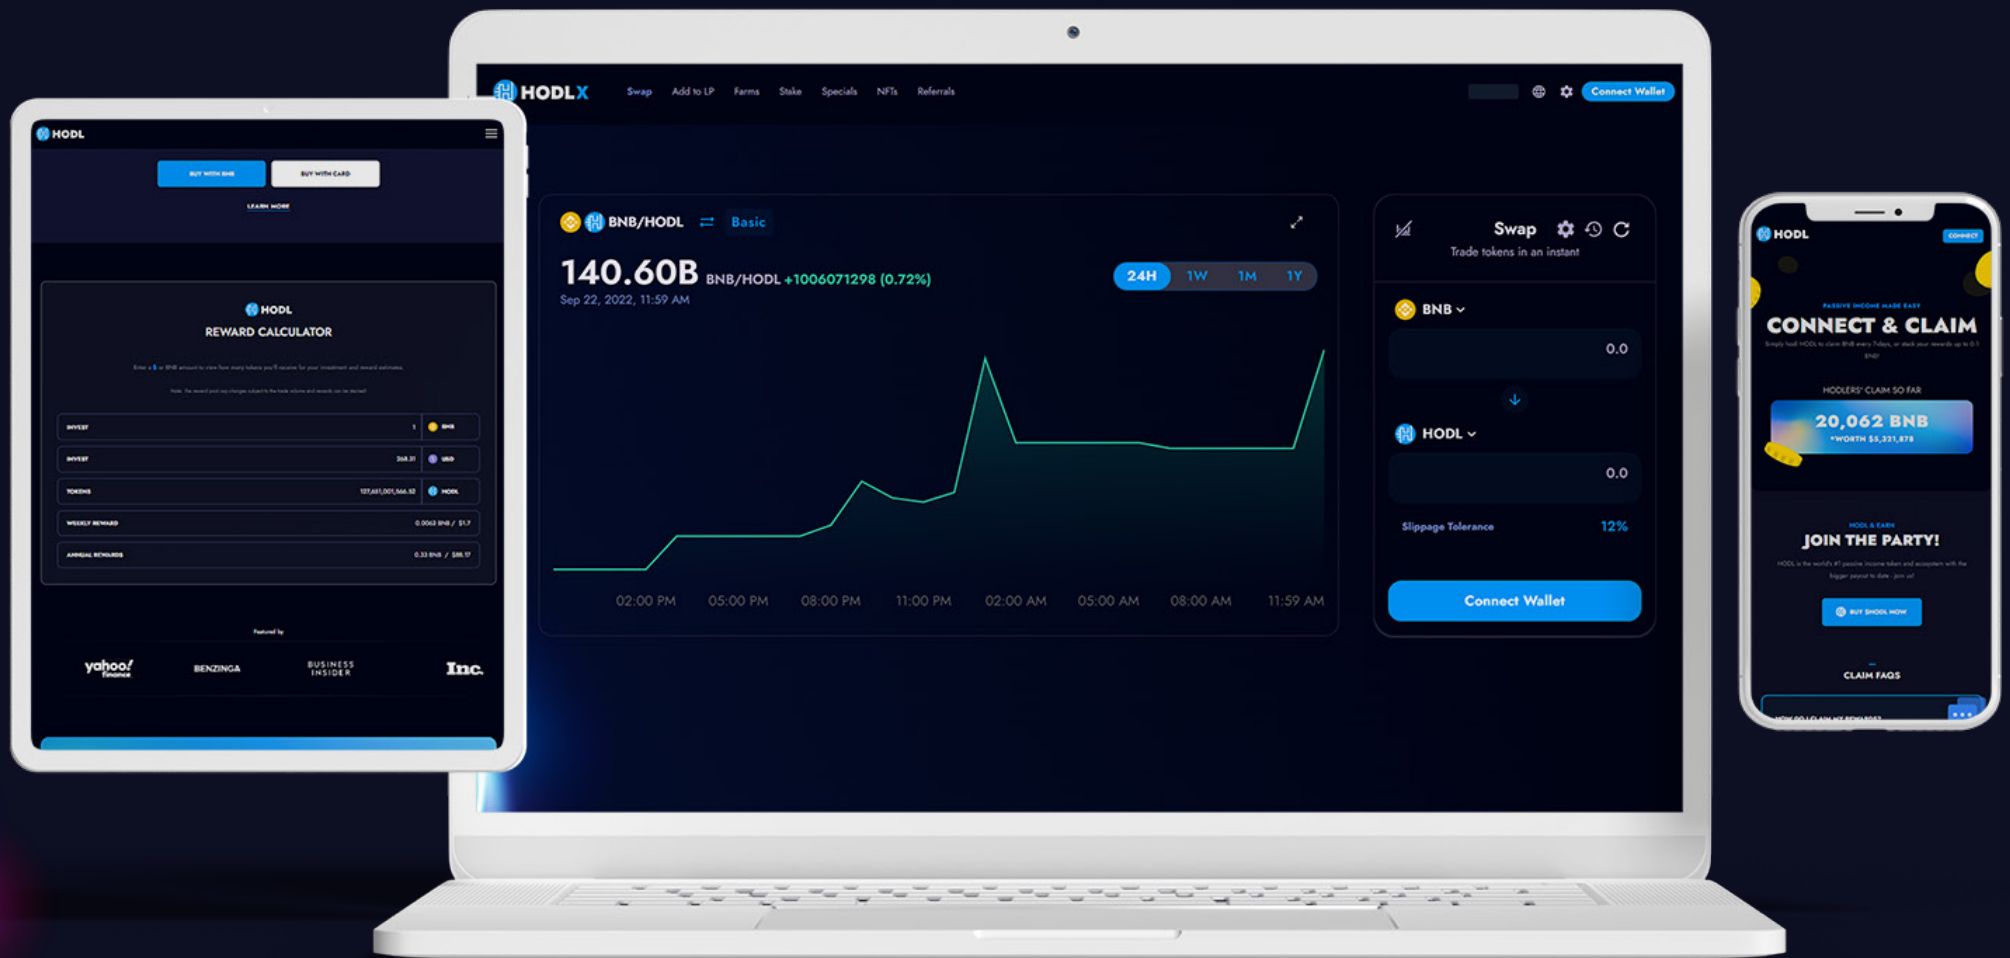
HODL

BUY WITH BNB BUY WITH CARD

LEARN MORE

HODL
REWARD CALCULATOR

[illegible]

| INVEST | 1 | BNB |
|---|---|---|
| INVEST | 268.31 | USD |
| TOKENS | 127,651,001,566.52 | HODL |
| WEEKLY REWARD | 0.0063 BNB / $1.7 | |
| ANNUAL REWARDS | 0.33 BNB / $88.17 | |

Featured by

yahoo! finance BENZINGA BUSINESS INSIDER Inc.

HODLX Swap Add to LP Farms Stake Specials NFTs Referrals Connect Wallet

BNB/HODL Basic

140.60B BNB/HODL +1006071298 (0.72%)
Sep 22, 2022, 11:59 AM

24H 1W 1M 1Y

02:00 PM 05:00 PM 08:00 PM 11:00 PM 02:00 AM 05:00 AM 08:00 AM 11:59 AM

Swap
Trade tokens in an instant

BNB
0.0
HODL
0.0
Slippage Tolerance 12%
Connect Wallet

HODL CONNECT

PASSIVE INCOME MADE EASY
CONNECT & CLAIM
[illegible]

HODLERS' CLAIM SO FAR
20,062 BNB
*WORTH $5,321,878

HODL & EARN
JOIN THE PARTY!
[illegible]

BUY $HODL NOW

CLAIM FAQS
HOW DO I CLAIM MY REWARDS?